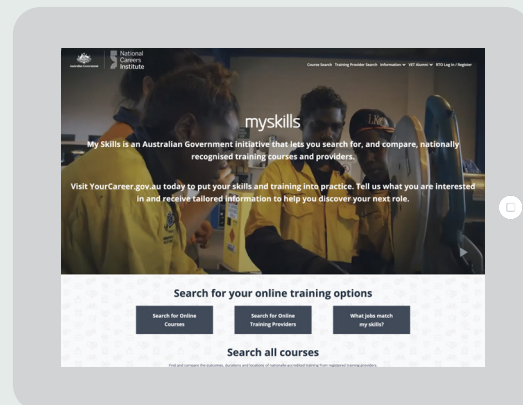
National Careers Institute

Course Search Training Provider Search Information ▾ VET Alumni ▾ RTO Log In / Register

myskills

My Skills is an Australian Government initiative that lets you search for, and compare, nationally recognised training courses and providers.

Visit YourCareer.gov.au today to put your skills and training into practice. Tell us what you are interested in and receive tailored information to help you discover your next role.

Search for your online training options

Search for Online Courses

Search for Online Training Providers

What jobs match my skills?

Search all courses

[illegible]